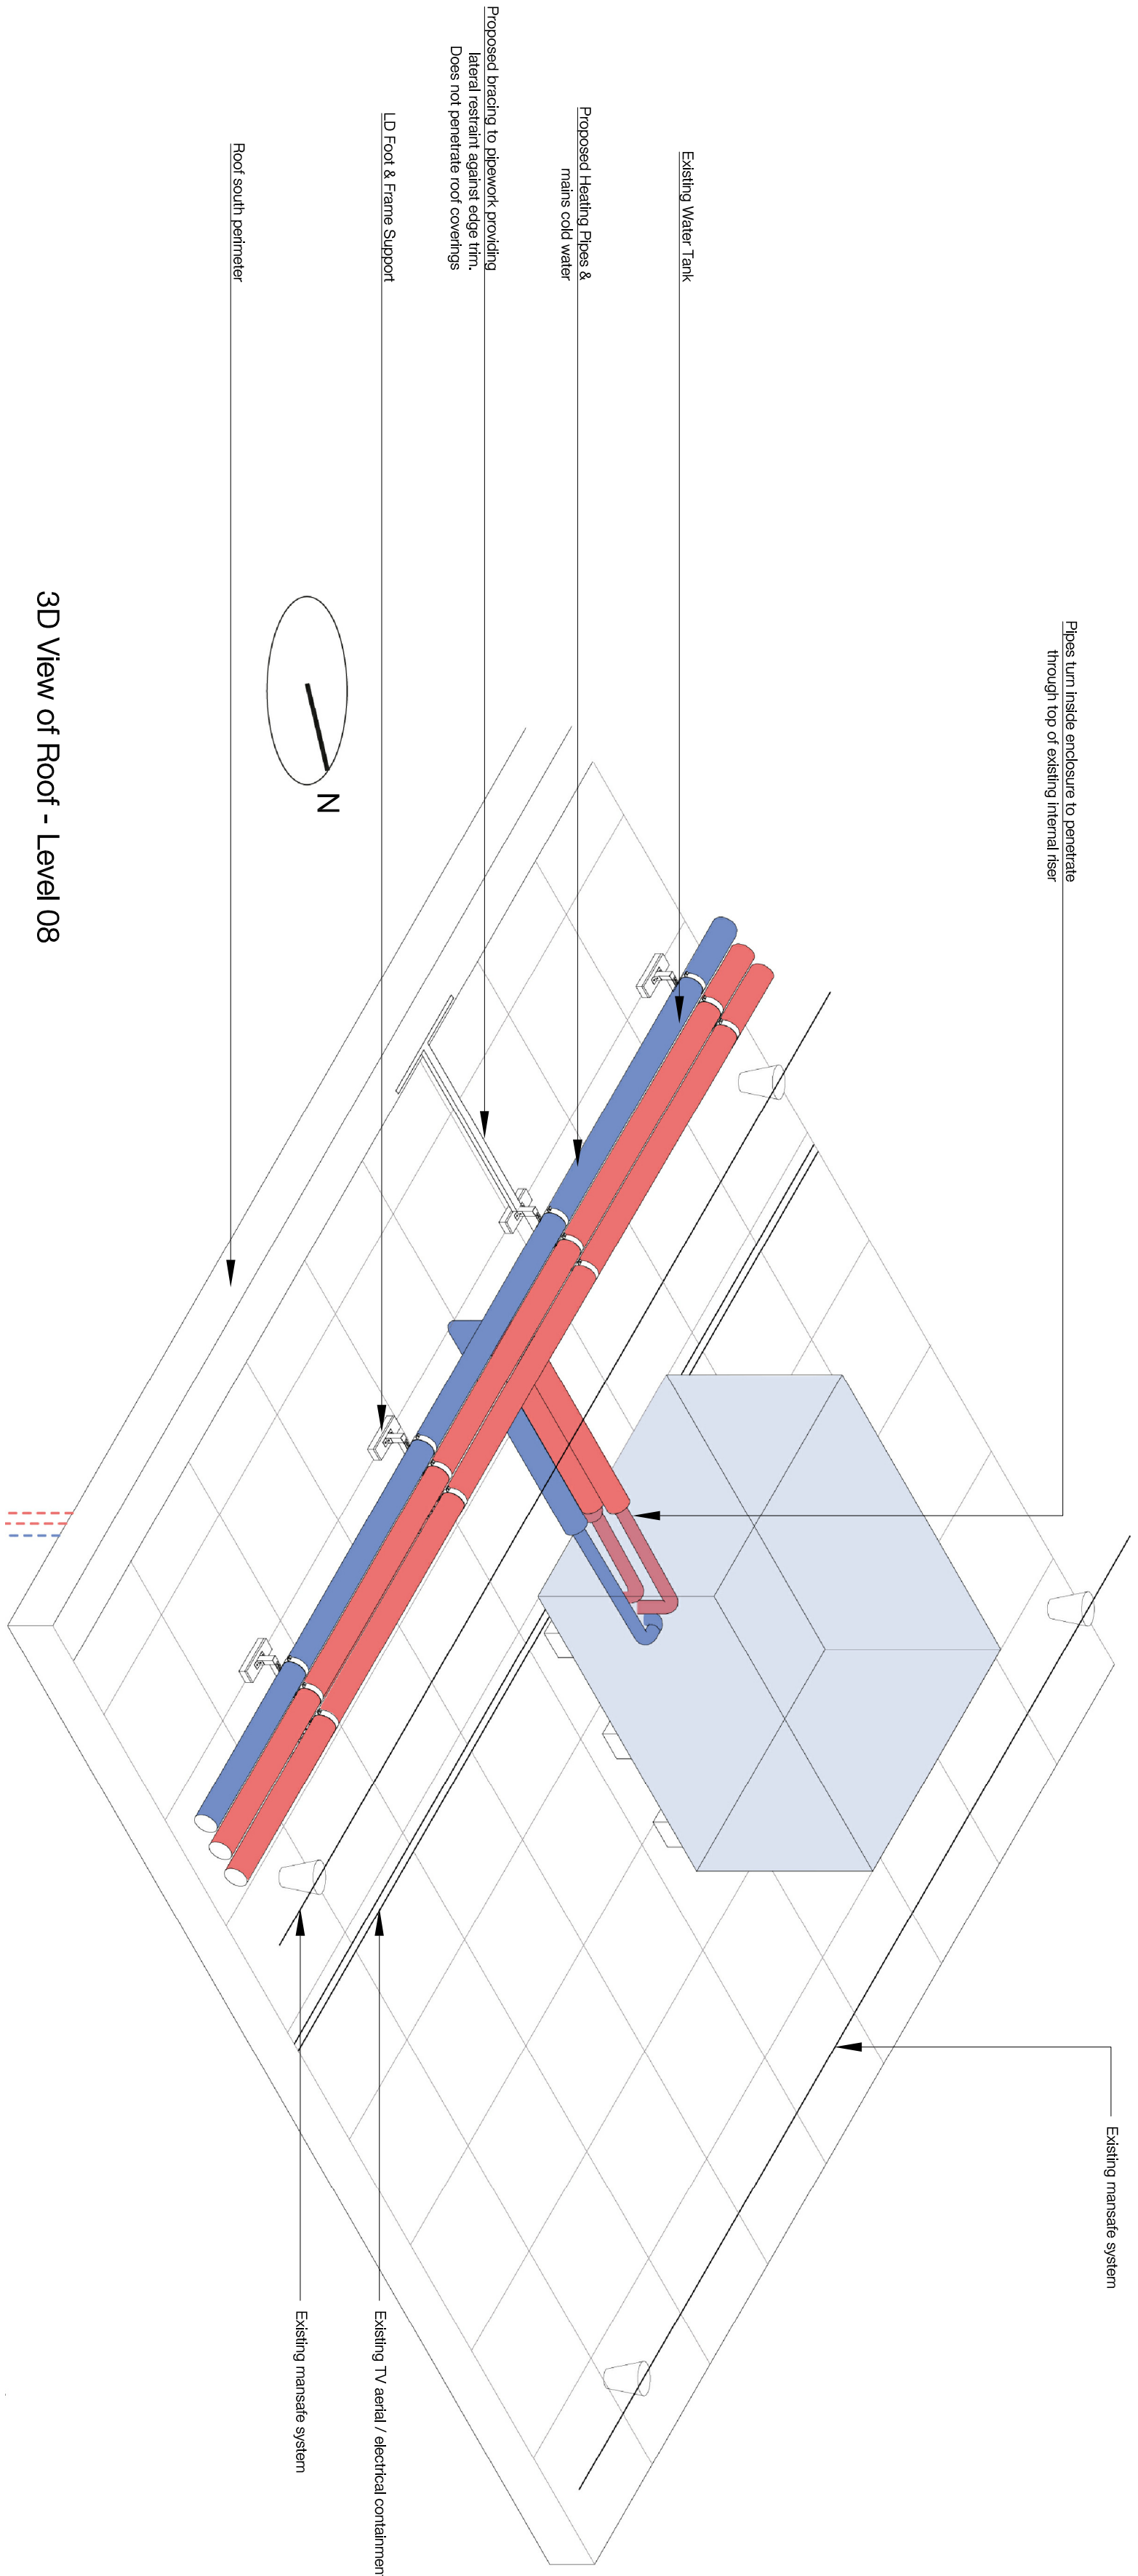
3D View of Roof - Level 08

N

Pipes turn inside enclosure to penetrate through top of existing internal riser

Existing Water Tank

Proposed Heating Pipes & mains cold water

Proposed bracing to pipework providing lateral restraint against edge trim. Does not penetrate roof coverings

LD Foot & Frame Support

Roof south perimeter

Existing mansafe system

Existing TV aerial / electrical containmen

Existing mansafe system